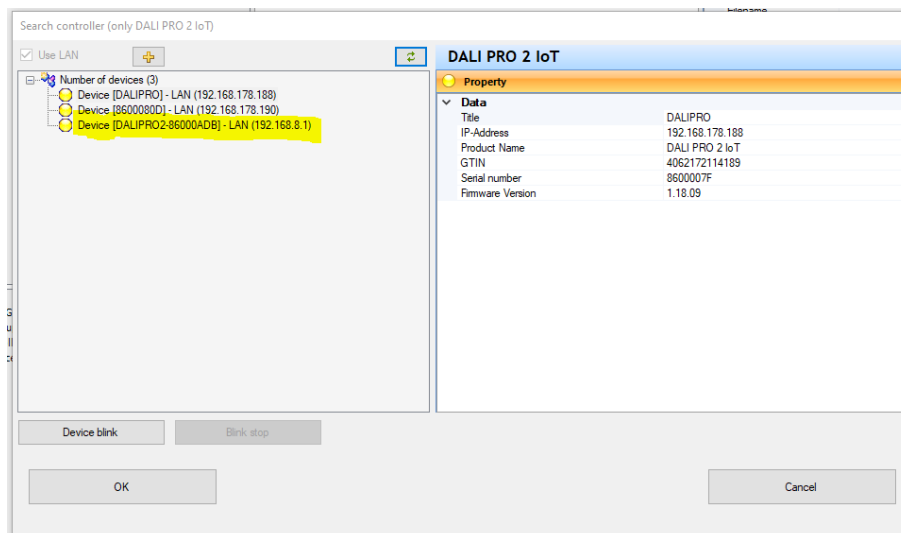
Search controller (only DALI PRO 2 IoT)

Use LAN

Number of devices (3)
Device [DALIPRO] - LAN (192.168.178.188)
Device [8600080D] - LAN (192.168.178.190)
Device [DALIPRO2-86000ADB] - LAN (192.168.8.1)

DALI PRO 2 IoT

Property

Data

| | |
|---|---|
| Title | DALIPRO |
| IP-Address | 192.168.178.188 |
| Product Name | DALI PRO 2 IoT |
| GTIN | 4062172114189 |
| Serial number | 8600007F |
| Firmware Version | 1.18.09 |

Device blink

Blink stop

OK

Cancel